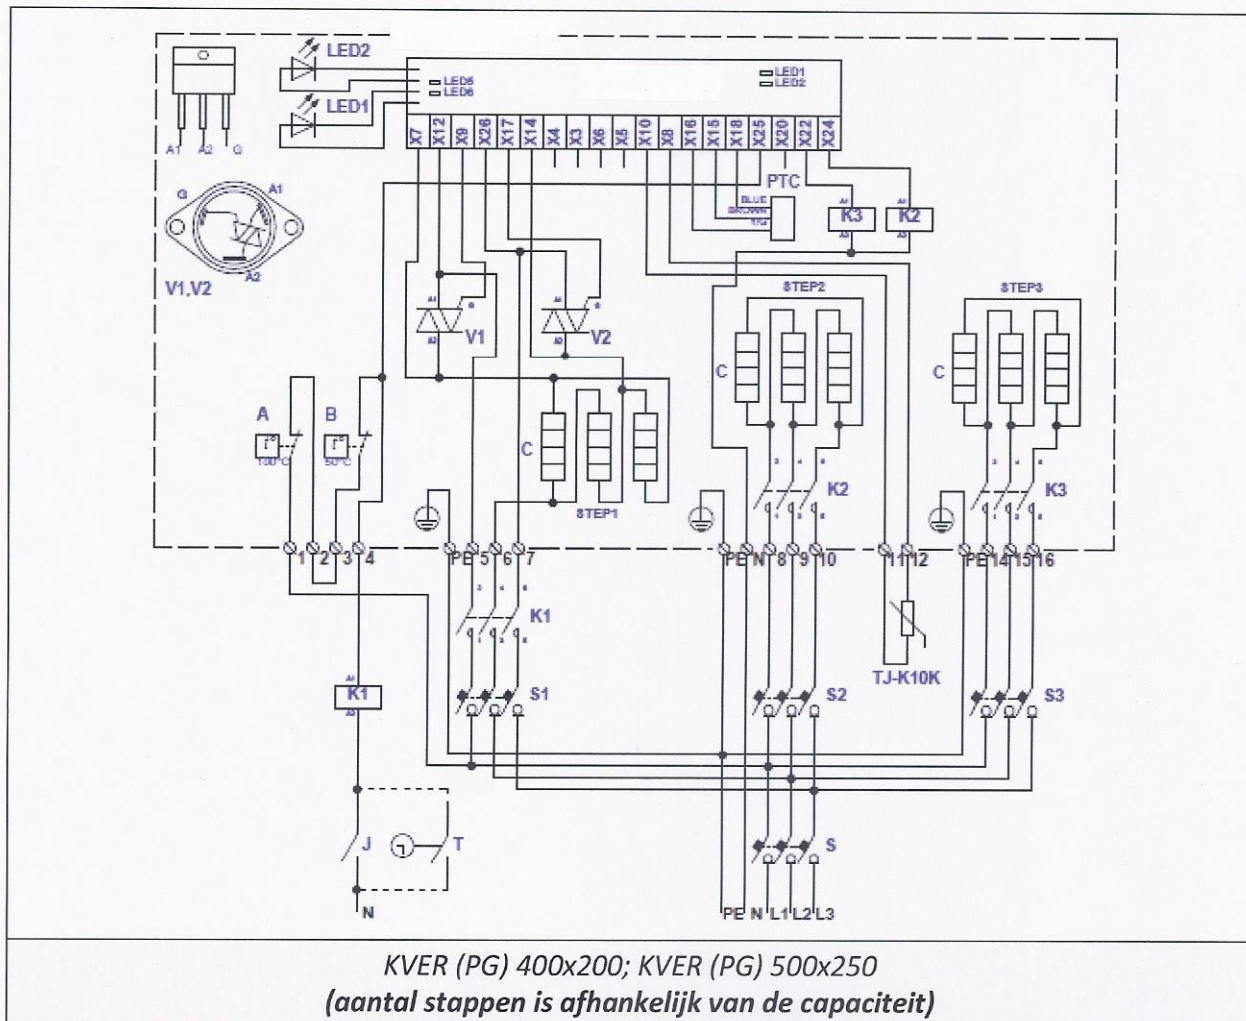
LED2
LED1
LED5
LED6
LED1
LED2
A1 A2 G
X7 X12 X9 X26 X17 X14 X4 X3 X6 X5 X10 X8 X16 X15 X18 X25 X20 X22 X24
PTC
BLUE
BROWN
K3
K2
G
A1
A2
V1,V2
V1
V2
STEP2
STEP3
C
C
A
B
100°C
50°C
C
STEP1
K2
K3
1 2 3 4
PE 5 6 7
PE N 8 9 10
11 12
PE 14 15 16
K1
K1
S1
S2
TJ-K10K
S3
J
T
S
N
PE N L1 L2 L3

KVER (PG) 400x200; KVER (PG) 500x250
(aantal stappen is afhankelijk van de capaciteit)